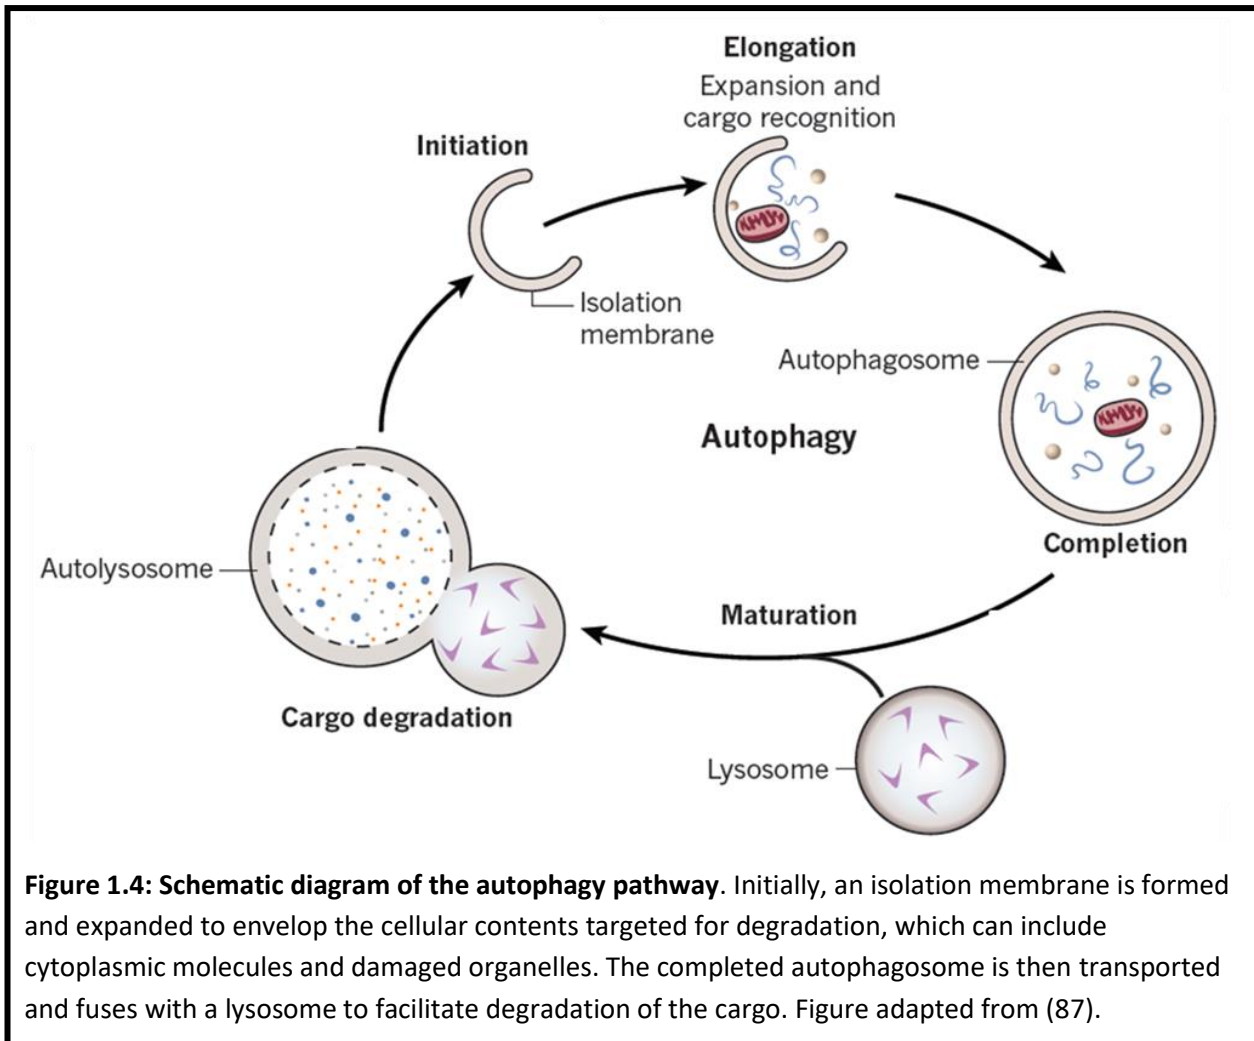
Elongation
Expansion and cargo recognition

Initiation

Isolation membrane

Autophagosome

Autophagy

Completion

Autolysosome

Maturation

Cargo degradation

Lysosome

**Figure 1.4: Schematic diagram of the autophagy pathway**. Initially, an isolation membrane is formed and expanded to envelop the cellular contents targeted for degradation, which can include cytoplasmic molecules and damaged organelles. The completed autophagosome is then transported and fuses with a lysosome to facilitate degradation of the cargo. Figure adapted from (87).